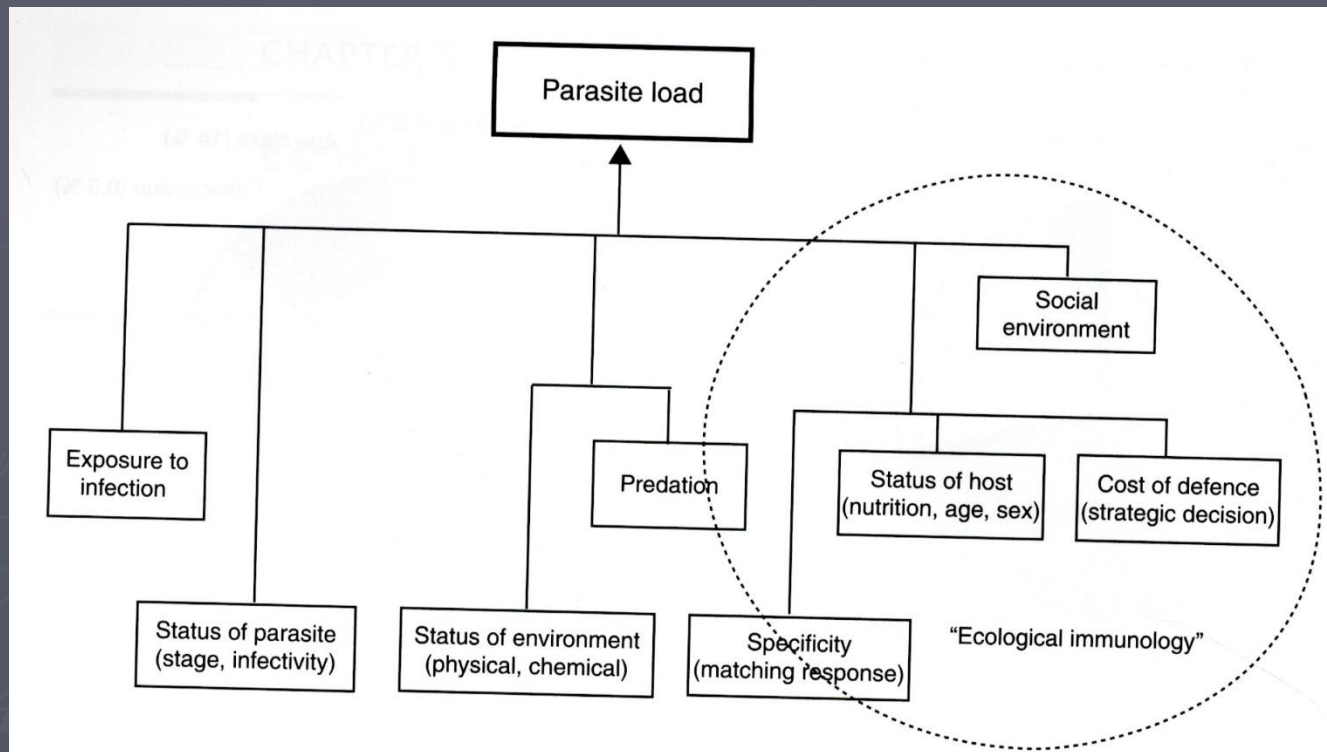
Parasite load

Social environment

Exposure to infection

Predation

Status of host (nutrition, age, sex)

Cost of defence (strategic decision)

Status of parasite (stage, infectivity)

Status of environment (physical, chemical)

Specificity (matching response)

"Ecological immunology"